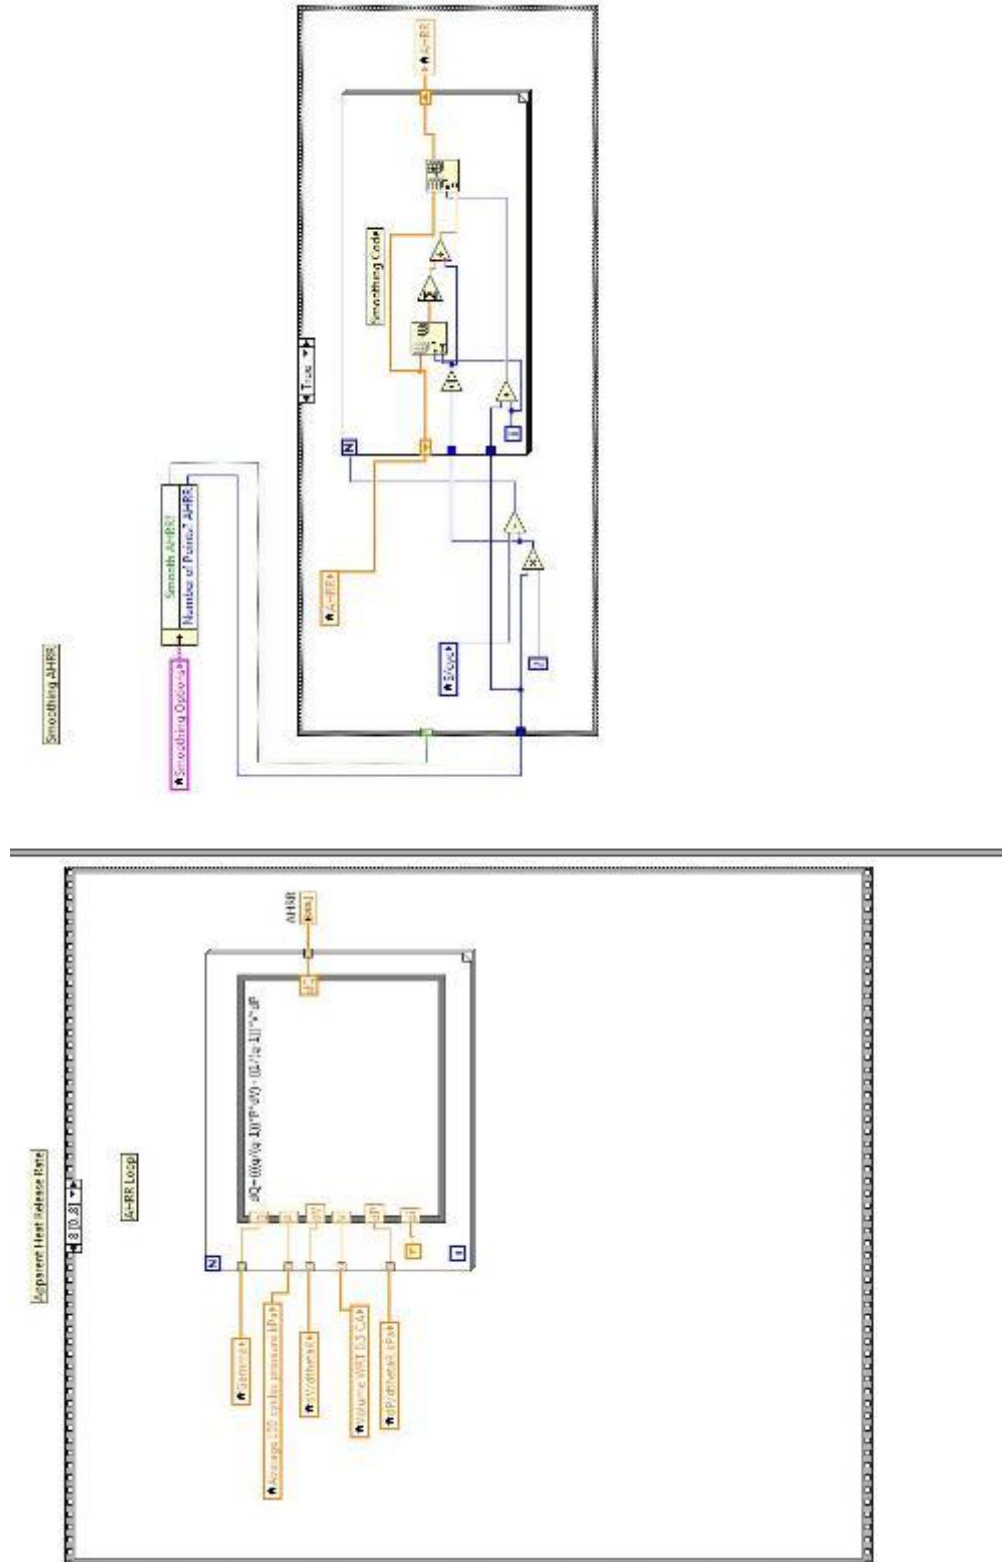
Smoothing AHRR

Smoothing Option

Smooth AHRR
Number of Points AHRR

True

Smoothing Code

AHRR

AHRR

N

AHRR

Apparent Heat Release Rate

8 [0..8]

AHRR Loop

N

Gamma

Average 100 cycles pressure kPa

dV/dtheta

Volume WRT 0.5 CA

dP/dtheta kPa

dQ = (((g/(g-1))*P*dV) + (1/(g-1))*V*dP

AHRR

i